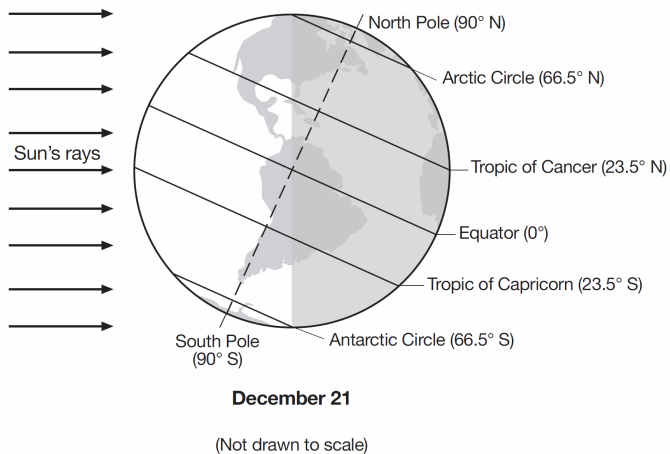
North Pole (90° N)

Arctic Circle (66.5° N)

Sun's rays

Tropic of Cancer (23.5° N)

Equator (0°)

Tropic of Capricorn (23.5° S)

South Pole (90° S)

Antarctic Circle (66.5° S)

December 21

(Not drawn to scale)